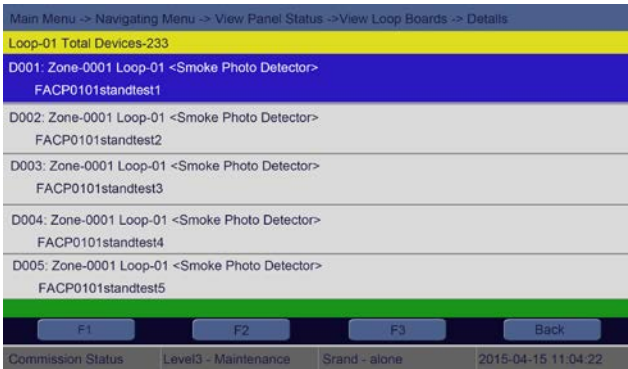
Main Menu -> Navigating Menu -> View Panel Status ->View Loop Boards -> Details

Loop-01 Total Devices-233

D001: Zone-0001 Loop-01 <Smoke Photo Detector>
FACP0101standtest1

D002: Zone-0001 Loop-01 <Smoke Photo Detector>
FACP0101standtest2

D003: Zone-0001 Loop-01 <Smoke Photo Detector>
FACP0101standtest3

D004: Zone-0001 Loop-01 <Smoke Photo Detector>
FACP0101standtest4

D005: Zone-0001 Loop-01 <Smoke Photo Detector>
FACP0101standtest5

F1 F2 F3 Back

Commission Status Level3 - Maintenance Srand - alone 2015-04-15 11:04:22